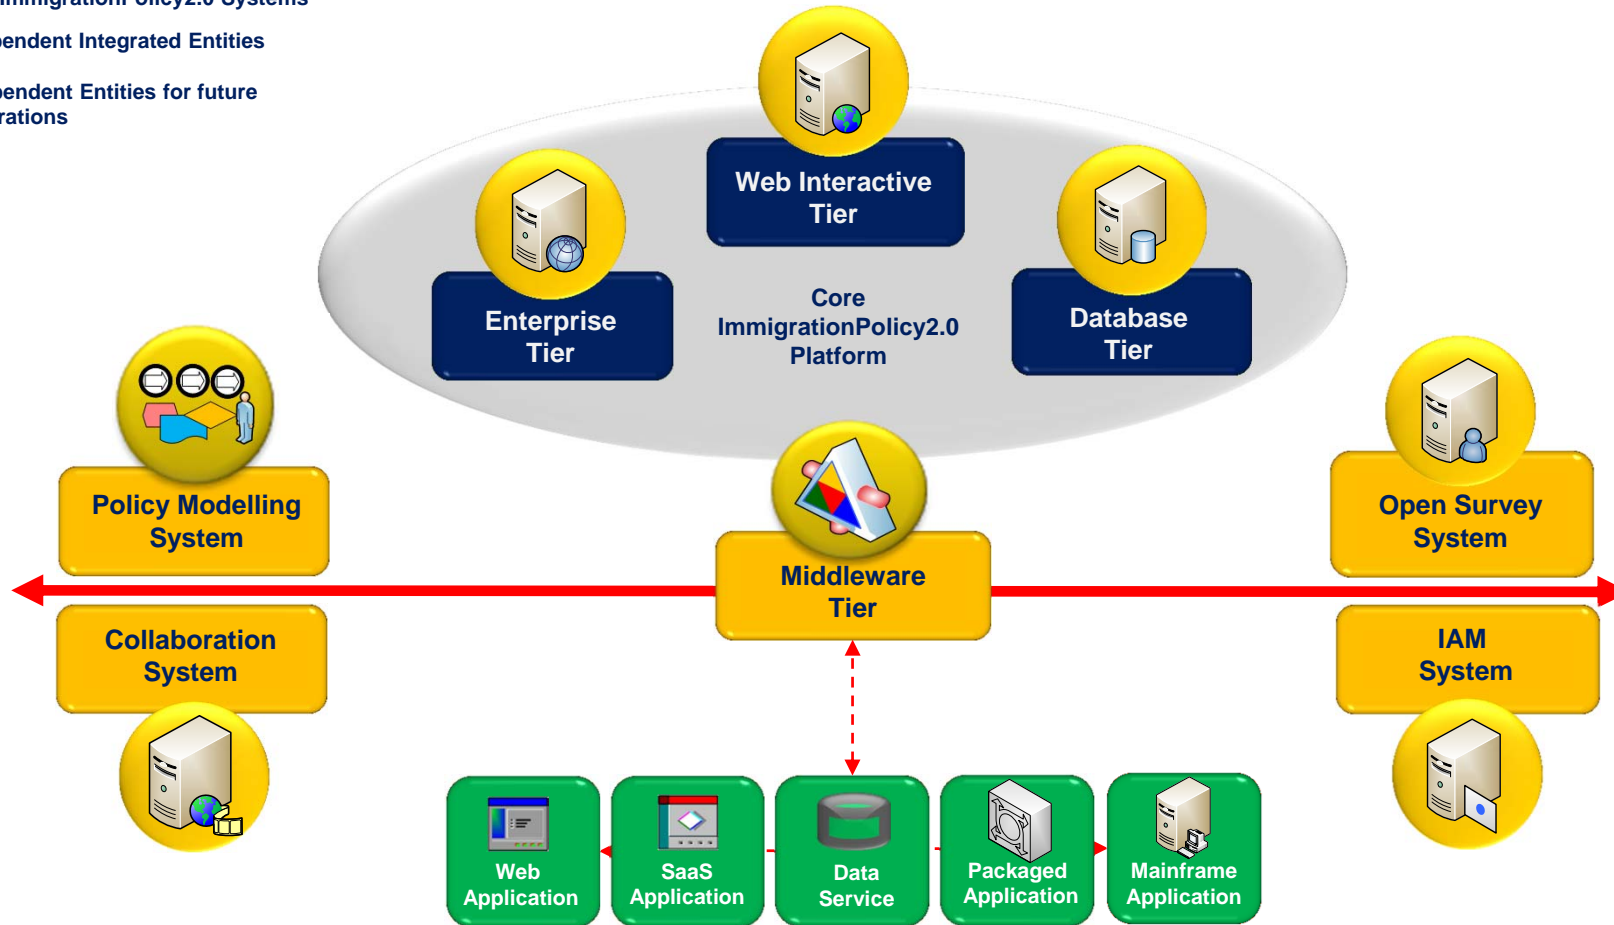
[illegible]mmigrationPolicy2.0 Systems
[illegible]endent Integrated Entities

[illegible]endent Entities for future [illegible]rations

Web Interactive Tier

Enterprise Tier

Core ImmigrationPolicy2.0 Platform

Database Tier

Policy Modelling System

Open Survey System

Middleware Tier

Collaboration System

IAM System

Web Application

SaaS Application

Data Service

Packaged Application

Mainframe Application